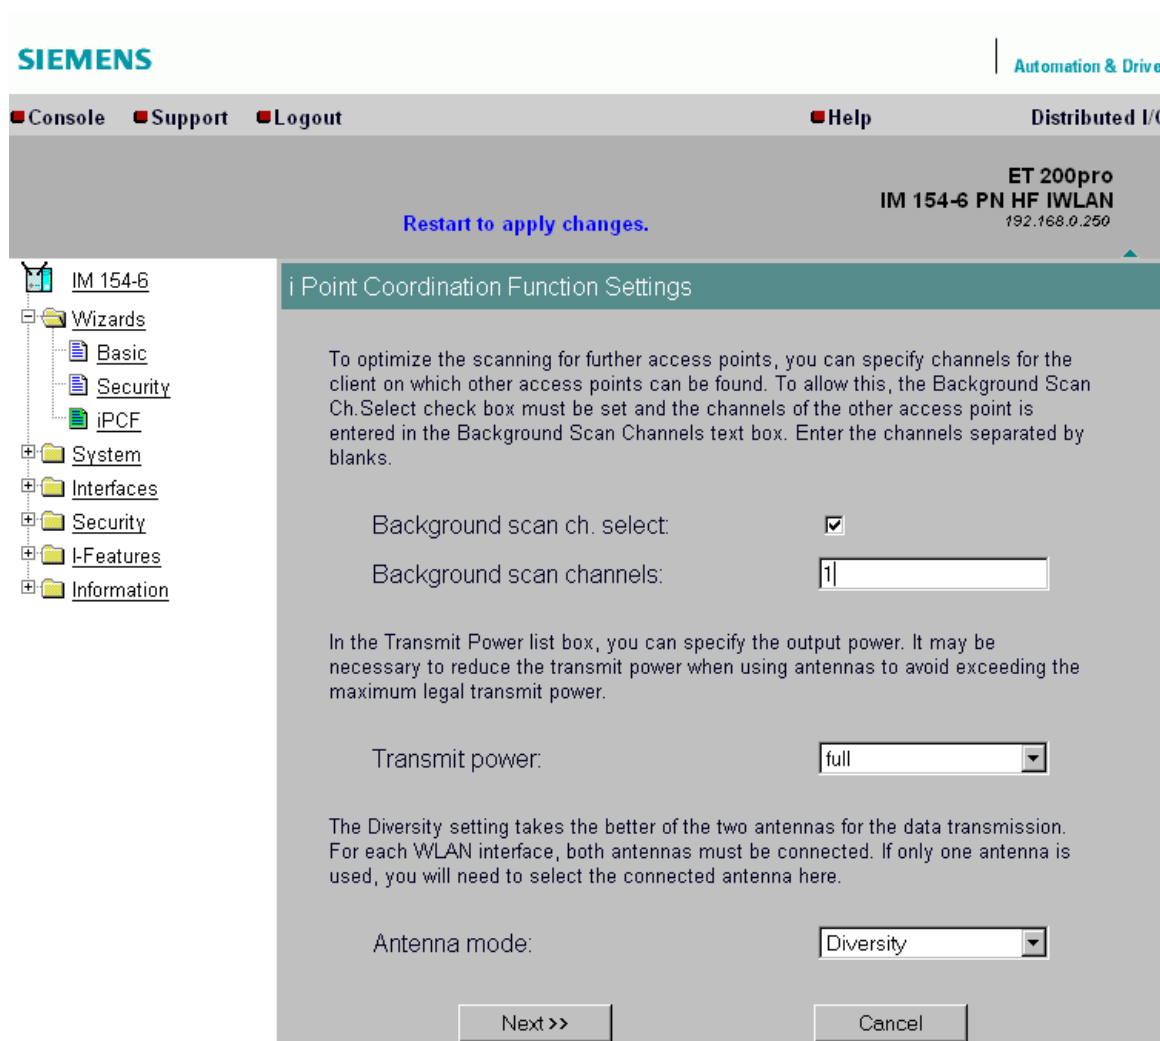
SIEMENS

Automation & Drive

Console Support Logout Help Distributed I/

ET 200pro
IM 154-6 PN HF IWLAN
192.168.0.250

Restart to apply changes.

IM 154-6
Wizards
Basic
Security
iPCF
System
Interfaces
Security
I-Features
Information

i Point Coordination Function Settings

To optimize the scanning for further access points, you can specify channels for the client on which other access points can be found. To allow this, the Background Scan Ch.Select check box must be set and the channels of the other access point is entered in the Background Scan Channels text box. Enter the channels separated by blanks.

Background scan ch. select:

Background scan channels: 1

In the Transmit Power list box, you can specify the output power. It may be necessary to reduce the transmit power when using antennas to avoid exceeding the maximum legal transmit power.

Transmit power: full

The Diversity setting takes the better of the two antennas for the data transmission. For each WLAN interface, both antennas must be connected. If only one antenna is used, you will need to select the connected antenna here.

Antenna mode: Diversity

Next >>

Cancel